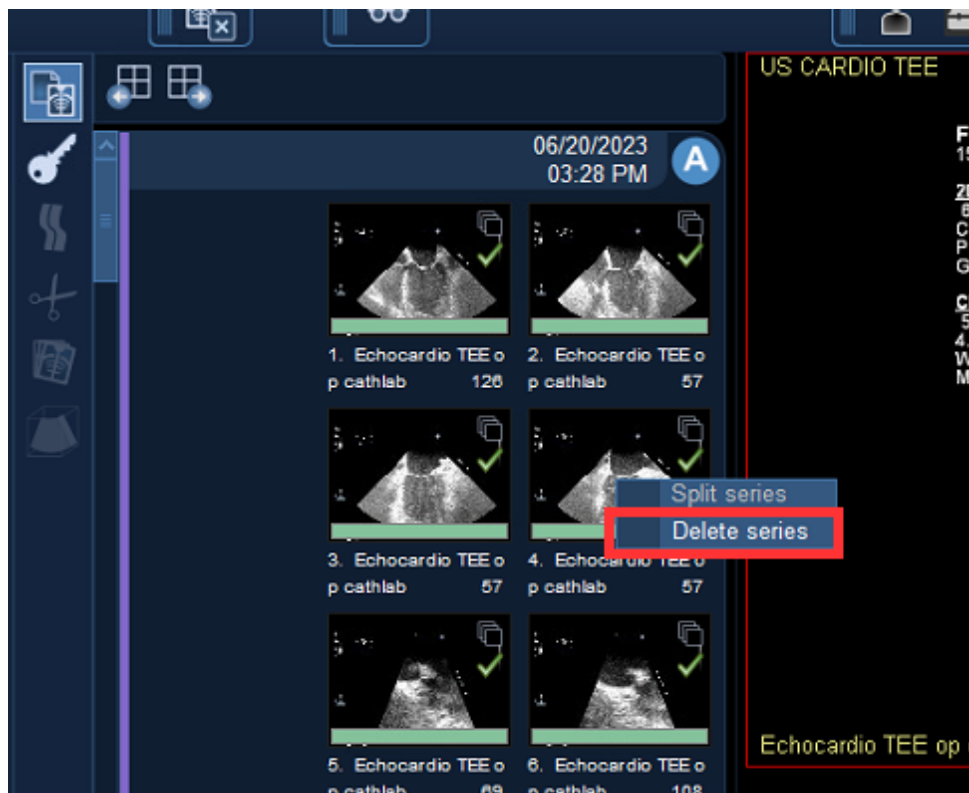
06/20/2023
03:28 PM
A

1. Echocardio TEE op cathlab 126
2. Echocardio TEE op cathlab 57
3. Echocardio TEE op cathlab 57
4. Echocardio TEE op cathlab 57
Split series
Delete series
5. Echocardio TEE op cathlab 69
6. Echocardio TEE op cathlab 108

US CARDIO TEE
F
15
Z
6
C
P
G
C
5
4.
W
M
Echocardio TEE op